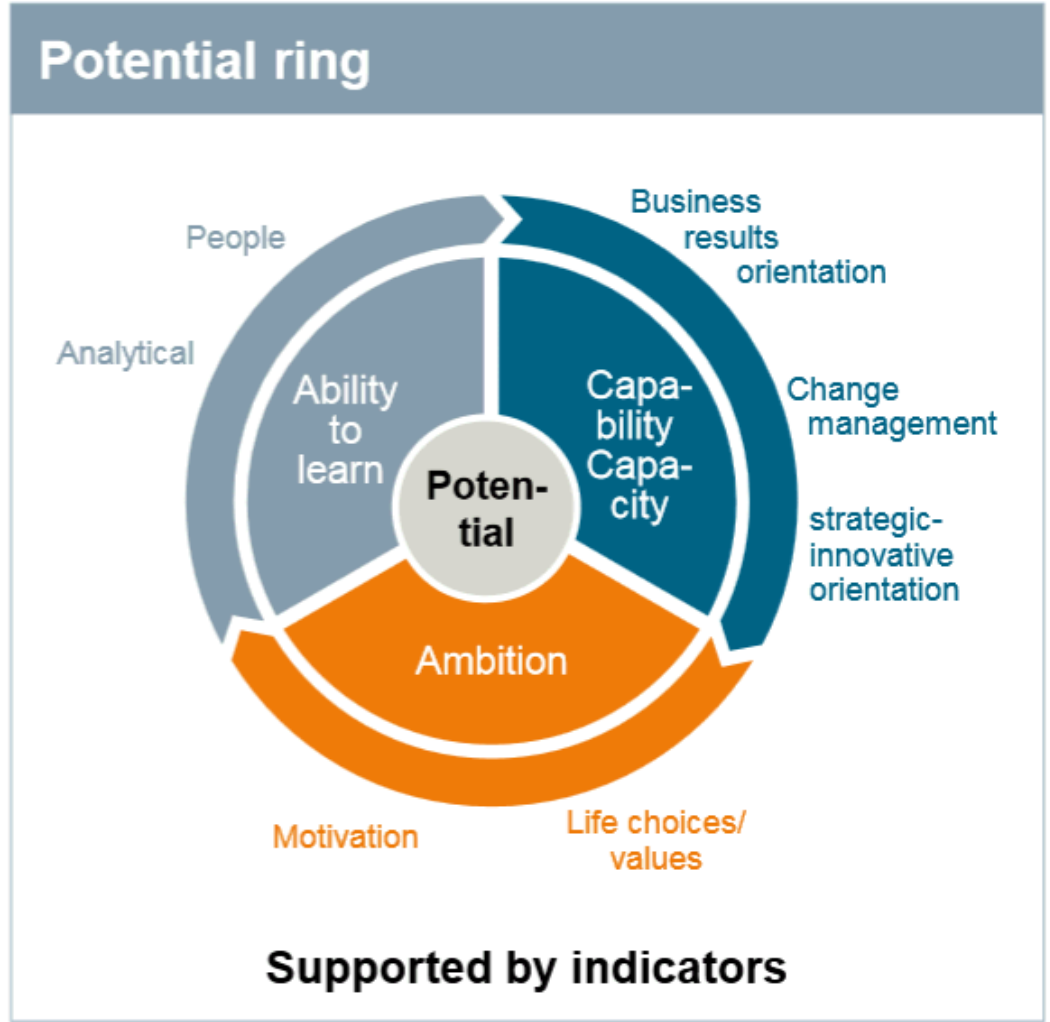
Potential ring

People

Analytical

Ability to learn

Potential

Capability Capacity

Business results orientation

Change management

strategic-innovative orientation

Ambition

Motivation

Life choices/ values

Supported by indicators